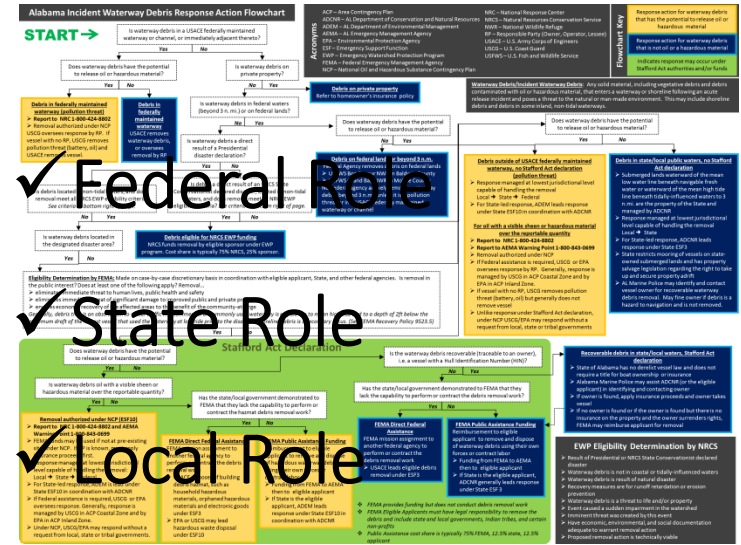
Alabama Incident Waterway Debris Response Action Flowchart

START →

Acronyms
ACP – Area Contingency Plan
ADCNR – AL Department of Conservation and Natural Resources
ADEM – AL Department of Environmental Management
AEMA – AL Emergency Management Agency
EPA – Environmental Protection Agency
ESF – Emergency Support Function
EWP – Emergency Watershed Protection Program
FEMA – Federal Emergency Management Agency
NCP – National Oil and Hazardous Substance Contingency Plan
NRC – National Response Center
NRCS – Natural Resources Conservation Service
NWR – National Wildlife Refuge
RP – Responsible Party (Owner, Operator, Lessee)
USACE – U.S. Army Corps of Engineers
USCG – U.S. Coast Guard
USFWS – U.S. Fish and Wildlife Service

Flowchart Key
Response action for waterway debris that has the potential to release oil or hazardous material
Response action for waterway debris that is not oil or a hazardous material
Indicates response may occur under Stafford Act authorities and/or funds

Is waterway debris in a USACE federally maintained waterway or channel, or immediately adjacent thereto?
Yes No
Does waterway debris have the potential to release oil or hazardous material?
Yes No
Is waterway debris on private property?
Yes No
Debris on private property
Refer to homeowner's insurance policy

Debris in federally maintained waterway (pollution threat)
► Report to NRC 1-800-424-8802
► Removal authorized under NCP
USCG oversees response by RP. If vessel with no RP, USCG removes pollution threat (battery, oil) and USACE removes vessel.

Debris in federally maintained waterway
USACE removes waterway debris, or oversees removal by RP

Is waterway debris in federal waters (beyond 3 n. mi.) or on federal lands?
Yes No
Is waterway debris a direct result of a Presidential disaster declaration?

Waterway Debris/Hazardous Waterway Debris: Any solid material, including vegetative debris and debris contaminated with oil or hazardous material, that enters a waterway or shoreline following an acute release incident and poses a threat to the natural or man-made environment. This may include shoreline debris and debris in some inland, non-tidal waterways.

Does waterway debris have the potential to release oil or hazardous material?
Yes No
Does waterway debris have the potential to release oil or hazardous material?
Yes No

Debris on federal lan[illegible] or beyond 3 n.m.
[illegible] waterway debris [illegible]
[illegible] waterway or Channel

Debris outside of USACE federally maintained waterway, no Stafford Act declaration (pollution threat)
► Response managed at lowest jurisdictional level capable of handling the removal
Local → State → Federal
► For State-led response, ADEM leads response under State ESF10 in coordination with ADCNR

For oil with a visible sheen or hazardous material over the reportable quantity
► Report to NRC 1-800-424-8802
► Report to AEMA Warning Point 1-800-843-0699
► Removal authorized under NCP
► If federal assistance is required, USCG or EPA oversees response by RP. Generally, response is managed by USCG in ACP Coastal Zone and by EPA in ACP Inland Zone.
► If vessel with no RP, USCG removes pollution threat (battery, oil) but generally does not remove vessel
► Unlike response under federal declaration, under NCP USCG/EPA may respond without a request from local, state or tribal governments

Debris in state/local public waters, no Stafford Act declaration
► Submerged lands waterward of the mean low water line beneath navigable fresh water or waterward of the mean high tide line beneath tidally-influenced waters to 3 n.mi. are the property of the State and managed by ADCNR
► Response managed at lowest jurisdictional level capable of handling the removal
Local → State
► For State-led response, ADCNR leads response under State ESF3
► State restricts mooring of vessels on state-owned submerged lands and has property salvage legislation regarding the right to take up and secure property in peril
► AL Marine Police may identify and contact vessel owner for recoverable waterway debris removal. May fine owner if debris is a hazard to navigation and is not removed.

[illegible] debris located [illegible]
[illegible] removal meet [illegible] NRCS EWP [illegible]
See criteria at bottom of page.

Is waterways debris located in the designated disaster area?
Yes No

Debris eligible for NRCS EWP funding
NRCS funds removal by eligible sponsor under EWP program. Cost share is typically 75% NRCS, 25% sponsor.

Eligibility Determination by FEMA: Made on case-by-case discretionary basis in coordination with eligible applicant, State, and other federal agencies. Is removal in the public interest? Does at least one of the following apply? Removal...
► eliminates immediate threat to human lives, public health and safety
► eliminates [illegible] of significant damage to improved public and private property
► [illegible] recovery of the affected areas to the benefit of the community at-large
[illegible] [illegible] to a depth of 2ft below the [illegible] FEMA Recovery Policy 9523.5)

Stafford Act Declaration

Does waterway debris have the potential to release oil or hazardous material?
Yes No
Is waterway debris in oil with a visible sheen or hazardous material over the reportable quantity?
Yes No
Has the state/local government demonstrated to FEMA that they lack the capability to perform or contract the hazmat debris removal work?
Yes No
Is the waterway debris recoverable (traceable to an owner), i.e. a vessel with a Hull Identification Number (HIN)?
Yes No
Has the state/local government demonstrated to FEMA that they lack the capability to perform or contract the debris removal work?
Yes No

Removal authorized under NCP (ESF10)
► Report to NRC 1-800-424-8802 and AEMA Warning Point 1-800-843-0699
► FEMA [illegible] used if not at pre-existing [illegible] under NCP
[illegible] managed at lowest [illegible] level capable of handling the removal
Local → State → Federal
► For State-led response, ADEM leads under State ESF10 in coordination with ADCNR
► If federal assistance is required, USCG or EPA oversees response. Generally, response is managed by USCG in ACP Coastal Zone and by EPA in ACP Inland Zone.
► Under NCP, USCG/EPA may respond without a request from local, state or tribal governments

FEMA Direct Federal Assistance
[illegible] debris, such as household hazardous materials, orphaned hazardous materials and electronic goods under ESF3
► EPA or USCG may lead hazardous waste disposal under ESF10

FEMA Public Assistance Funding
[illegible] funding from FEMA to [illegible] then to eligible applicant
► If State is the eligible applicant, ADEM leads response under State ESF10 in coordination with ADCNR

FEMA Direct Federal Assistance
FEMA mission assignment to another federal agency to perform or contract the debris removal work
► USACE leads eligible debris removal under ESF3

FEMA Public Assistance Funding
Reimbursement to eligible applicant to remove and dispose of waterway debris using their own forces or contract labor
► Funding from FEMA to AEMA then to eligible applicant
► If State is the eligible applicant, ADCNR generally leads response under State ESF3

Recoverable debris in state/local waters, Stafford Act declaration
► State of Alabama has no derelict vessel law and does not require a title for boat ownership or insurance
► Alabama Marine Police may assist ADCNR (or the eligible applicant) in identifying and contacting owner
► If owner is found, apply insurance proceeds and owner takes vessel
► If no owner is found or if the owner is found but there is no insurance on the property and the owner surrenders rights, FEMA may reimburse applicant for removal

✓ FEMA provides funding but does not conduct debris removal work
✓ FEMA Eligible Applicants must have legal responsibility to remove the debris and include state and local governments, Indian tribes, and certain non-profits
✓ Public Assistance cost share is typically 75% FEMA, 12.5% state, 12.5% applicant

EWP Eligibility Determination by NRCS
► Result of Presidential or NRCS State Conservationist declared disaster
► Waterway debris is not in coastal or tidally-influenced waters
► Waterway debris is result of natural disaster
► Recovery measures are for runoff retardation or erosion prevention
► Waterway debris is a threat to life and/or property
► Event caused a sudden impairment in the watershed
► Imminent threat was created by this event
► Have economic, environmental, and social documentation adequate to warrant action
► Proposed removal action is technically viable

✓Federal Role
✓State Role
✓Local Role